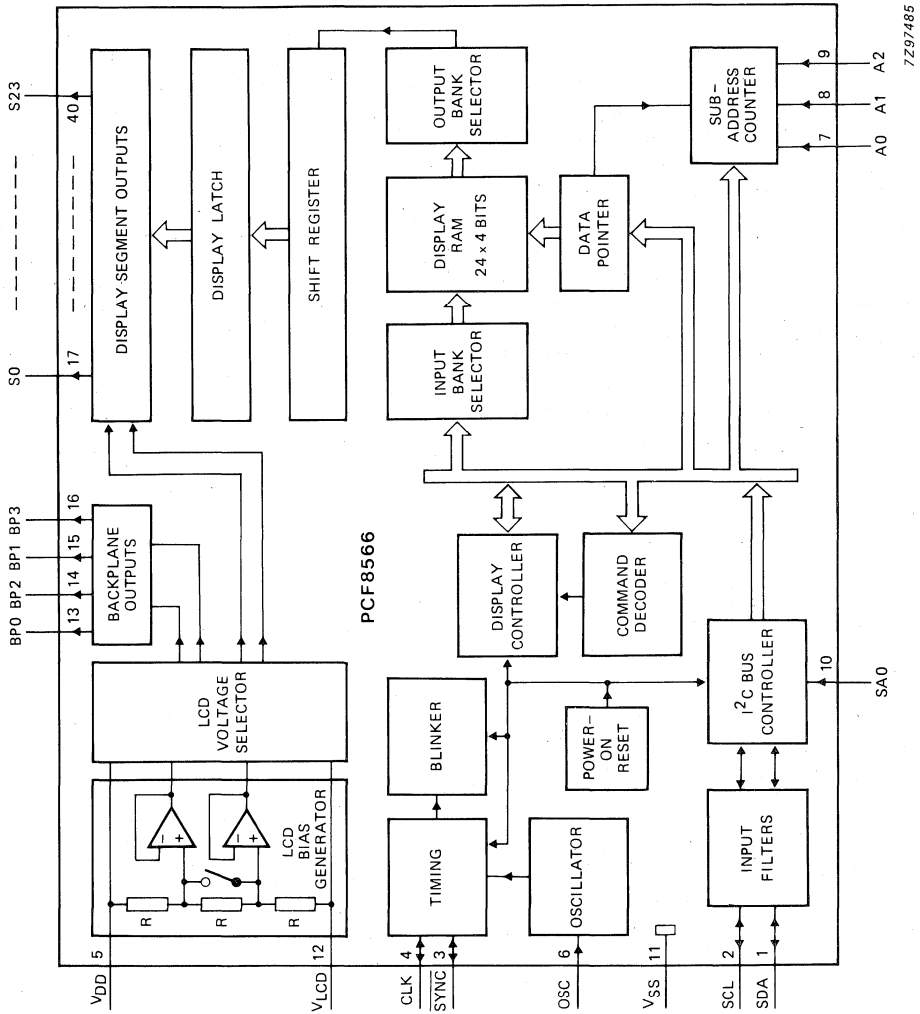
7Z97485

S23
40
S0
17
DISPLAY SEGMENT OUTPUTS
DISPLAY LATCH
SHIFT REGISTER
OUTPUT BANK SELECTOR
DISPLAY RAM 24 × 4 BITS
INPUT BANK SELECTOR
DATA POINTER
SUB-ADDRESS COUNTER
9 A2
8 A1
7 A0

BP0 BP2 BP1 BP3
13 14 15 16
BACKPLANE OUTPUTS
PCF8566
DISPLAY CONTROLLER
COMMAND DECODER
LCD VOLTAGE SELECTOR
BLINKER
POWER-ON RESET
$I^2C$ BUS CONTROLLER
10 SA0
LCD BIAS GENERATOR
R R R
TIMING
OSCILLATOR
INPUT FILTERS

$V_{DD}$ 5
$V_{LCD}$ 12
CLK 4
$\overline{SYNC}$ 3
OSC 6
$V_{SS}$ 11
SCL 2
SDA 1